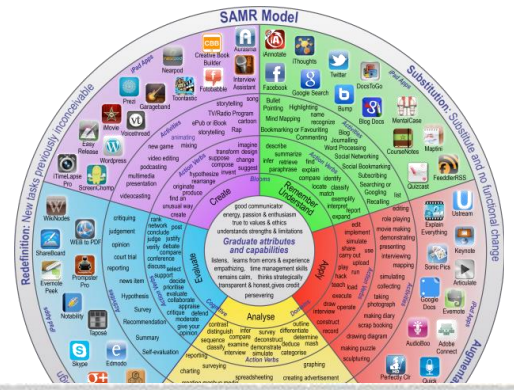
SAMR Model

Redefinition: New tasks previously inconceivable

Substitution: Substitute and no functional change

Augmentation

iPad Apps

Prezi
Nearpod
Garageband
Toontastic
Creative Book Builder
Aurasma
Fotobabble
Interview Assistant
iMovie
Voicethread
Wordpress
Easy Release
iTimeLapse Pro
ScreenChomp
WikiNodes
Will to PDF
ShareBoard
Prompster Pro
Evernote Peek
Notability
Taposé
Skype
Edmodo

Aknotate
iThoughts
Facebook
Google Search
Twitter
Bump
DocsToGo
Blog Docs
MentalCase
CourseNotes
Maptini
Quizcast
FeedlerRSS
Ustream
Explain Everything
Keynote
Sonic Pics
Articulate
Google Docs
Evernote
AudioBoo
Adobe Connect
Perfectly Oil
Quick

Activities

song
storytelling
TV/Radio Program
cartoon
ePub or iBook
Rap
storytelling
new game
video editing
podcasting
animating
mixing
multimedia presentation
videocasting

Action Verbs

hypothesise
rearrange
imagine
transform
design
suppose
compose
invent
change
suggest
originate
produce
find an unusual way
create

critiquing
judgement
opinion
court trial
reporting
news item
Hypothesis
Survey
Recommendation
Summary
Self-evaluation

rank
network
conclude
judge
post
justify
debate
compare
conference
discuss
select
support
decide
prioritise
evaluate
collaborate
appraise
value
criticise
defend
moderate
give your opinion

Evaluate
Create
Remember Understand
Apply
Analyse

Bullet Pointing
Highlighting
Mind Mapping
Bookmarking or Favouriting
Commenting
name
recognise
describe
summarize
retrieve
paraphrase
explain
compare
identify
locate
classify
exemplify
interpret
expand
Blog journalling
Word Processing
Social Networking
Social Bookmarking
Subscribing
Searching or Googling
Recalling
list

editing
role playing
movie making
demonstrating
presenting
interviewing
mapping
simulating
collecting
taking photograph
making diary
scrap booking
drawing diagram
making puzzle
sculpturing

implement
simulate
share
carry out
upload
run
play
hack
teach
load
execute
draw
operate
interview
construct
record

good communicator
energy, passion & enthusiasm
true to values & ethics
understands strengths & limitations

Graduate attributes and capabilities

listens, learns from errors & experience
empathising, time management skills
remains calm, thinks strategically
transparent & honest,gives credit
persevering

contrast
distinguish
sequence
classify
interview
infer
examine
survey
compare
interview
deconstruct
demonstrate
outline
differentiate
determine
mask
categorise
Action Verbs

reporting
surveying
charting
spreadsheeting
graphing
creating advertisement
simulate